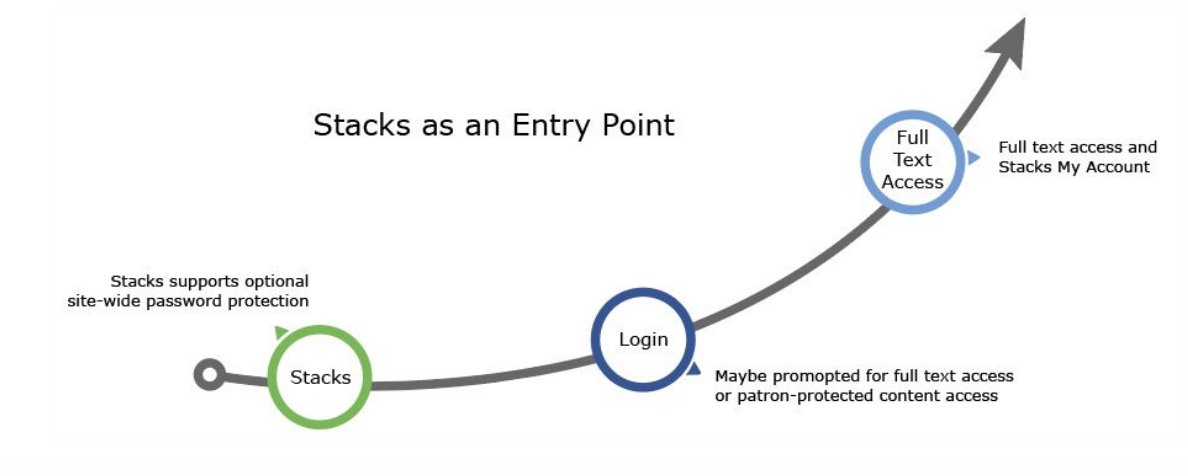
Stacks as an Entry Point

Stacks supports optional site-wide password protection

Stacks

Login

Maybe promompted for full text access or patron-protected content access

Full Text Access

Full text access and Stacks My Account